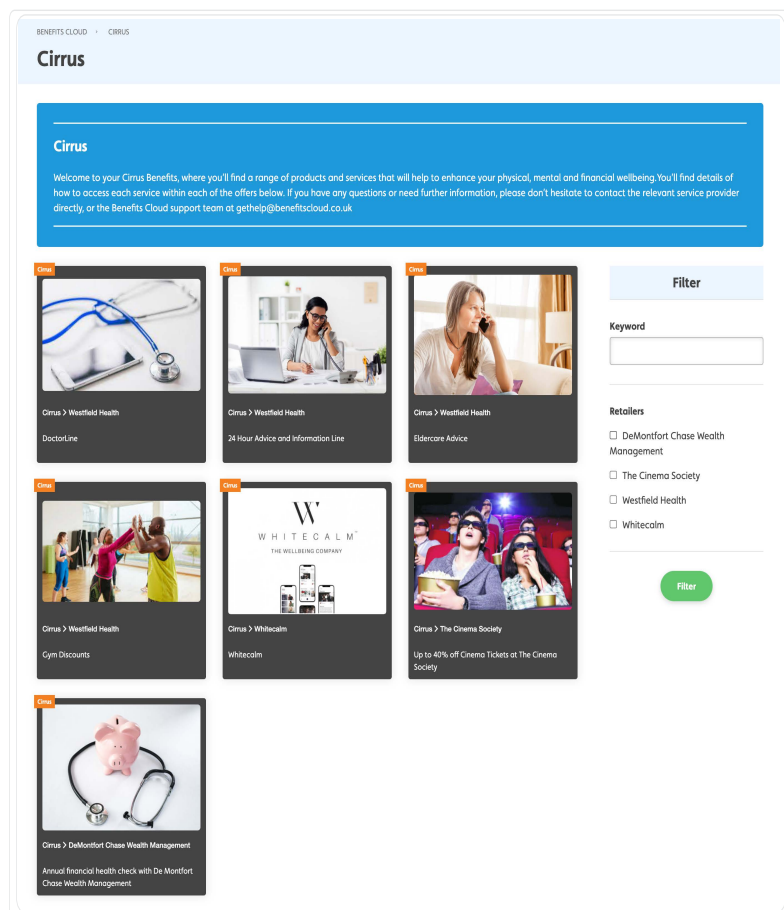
BENEFITS CLOUD › CIRRUS

Cirrus

Cirrus

Welcome to your Cirrus Benefits, where you'll find a range of products and services that will help to enhance your physical, mental and financial wellbeing.You'll find details of how to access each service within each of the offers below. If you have any questions or need further information, please don't hesitate to contact the relevant service provider directly, or the Benefits Cloud support team at gethelp@benefitscloud.co.uk

Cirrus
Cirrus > Westfield Health
DoctorLine

Cirrus
Cirrus > Westfield Health
24 Hour Advice and Information Line

Cirrus
Cirrus > Westfield Health
Eldercare Advice

Cirrus
Cirrus > Westfield Health
Gym Discounts

Cirrus
W
WHITECALM™
THE WELLBEING COMPANY
Cirrus > Whitecalm
Whitecalm

Cirrus
Cirrus > The Cinema Society
Up to 40% off Cinema Tickets at The Cinema Society

Cirrus
Cirrus > DeMontfort Chase Wealth Management
Annual financial health check with De Montfort Chase Wealth Management

Filter

Keyword

Retailers
DeMontfort Chase Wealth Management
The Cinema Society
Westfield Health
Whitecalm

Filter